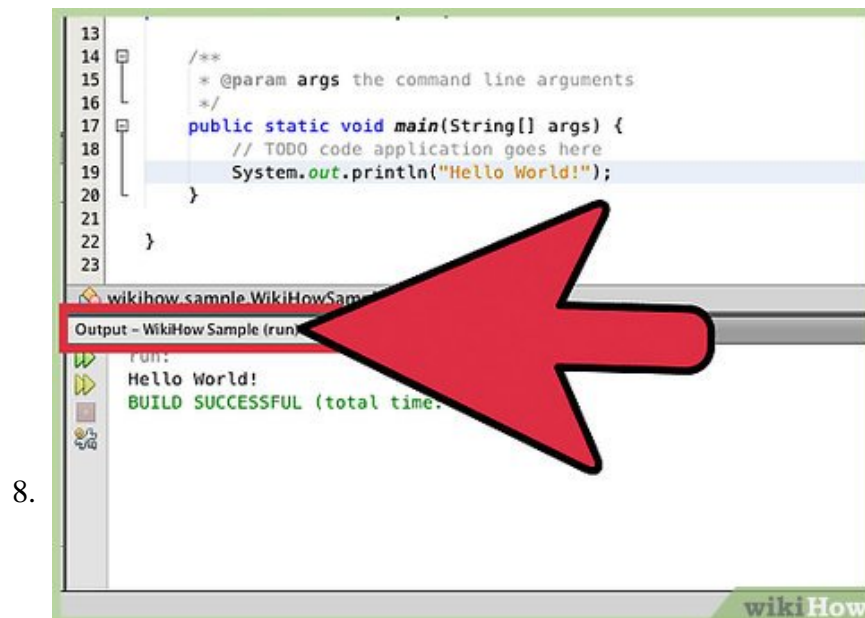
8.

13
14 /**
15 * @param args the command line arguments
16 */
17 public static void main(String[] args) {
18 // TODO code application goes here
19 System.out.println("Hello World!");
20 }
21
22 }
23

wikihow.sample.WikiHowSam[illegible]

Output – WikiHow Sample (run)

run:
Hello World!
BUILD SUCCESSFUL (total time: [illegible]

wikiHow